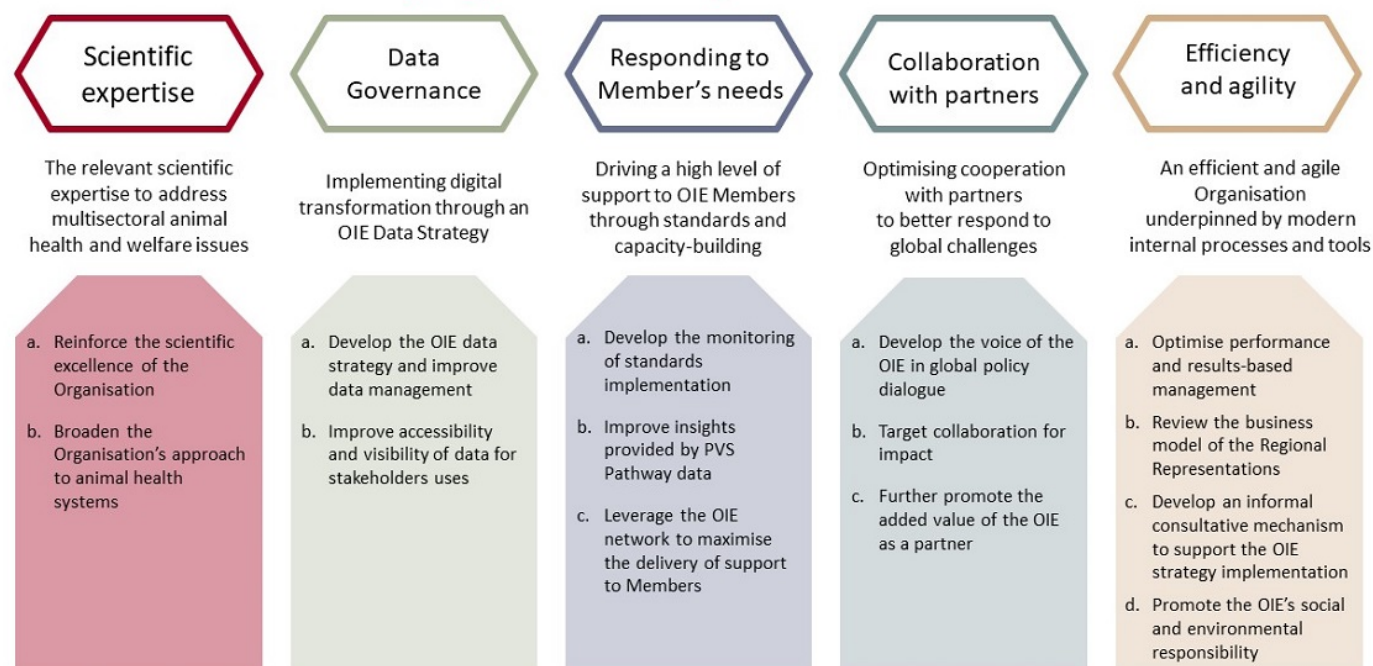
Scientific expertise

The relevant scientific expertise to address multisectoral animal health and welfare issues

a. Reinforce the scientific excellence of the Organisation

b. Broaden the Organisation's approach to animal health systems

Data Governance

Implementing digital transformation through an OIE Data Strategy

a. Develop the OIE data strategy and improve data management

b. Improve accessibility and visibility of data for stakeholders uses

Responding to Member's needs

Driving a high level of support to OIE Members through standards and capacity-building

a. Develop the monitoring of standards implementation

b. Improve insights provided by PVS Pathway data

c. Leverage the OIE network to maximise the delivery of support to Members

Collaboration with partners

Optimising cooperation with partners to better respond to global challenges

a. Develop the voice of the OIE in global policy dialogue

b. Target collaboration for impact

c. Further promote the added value of the OIE as a partner

Efficiency and agility

An efficient and agile Organisation underpinned by modern internal processes and tools

a. Optimise performance and results-based management

b. Review the business model of the Regional Representations

c. Develop an informal consultative mechanism to support the OIE strategy implementation

d. Promote the OIE's social and environmental responsibility